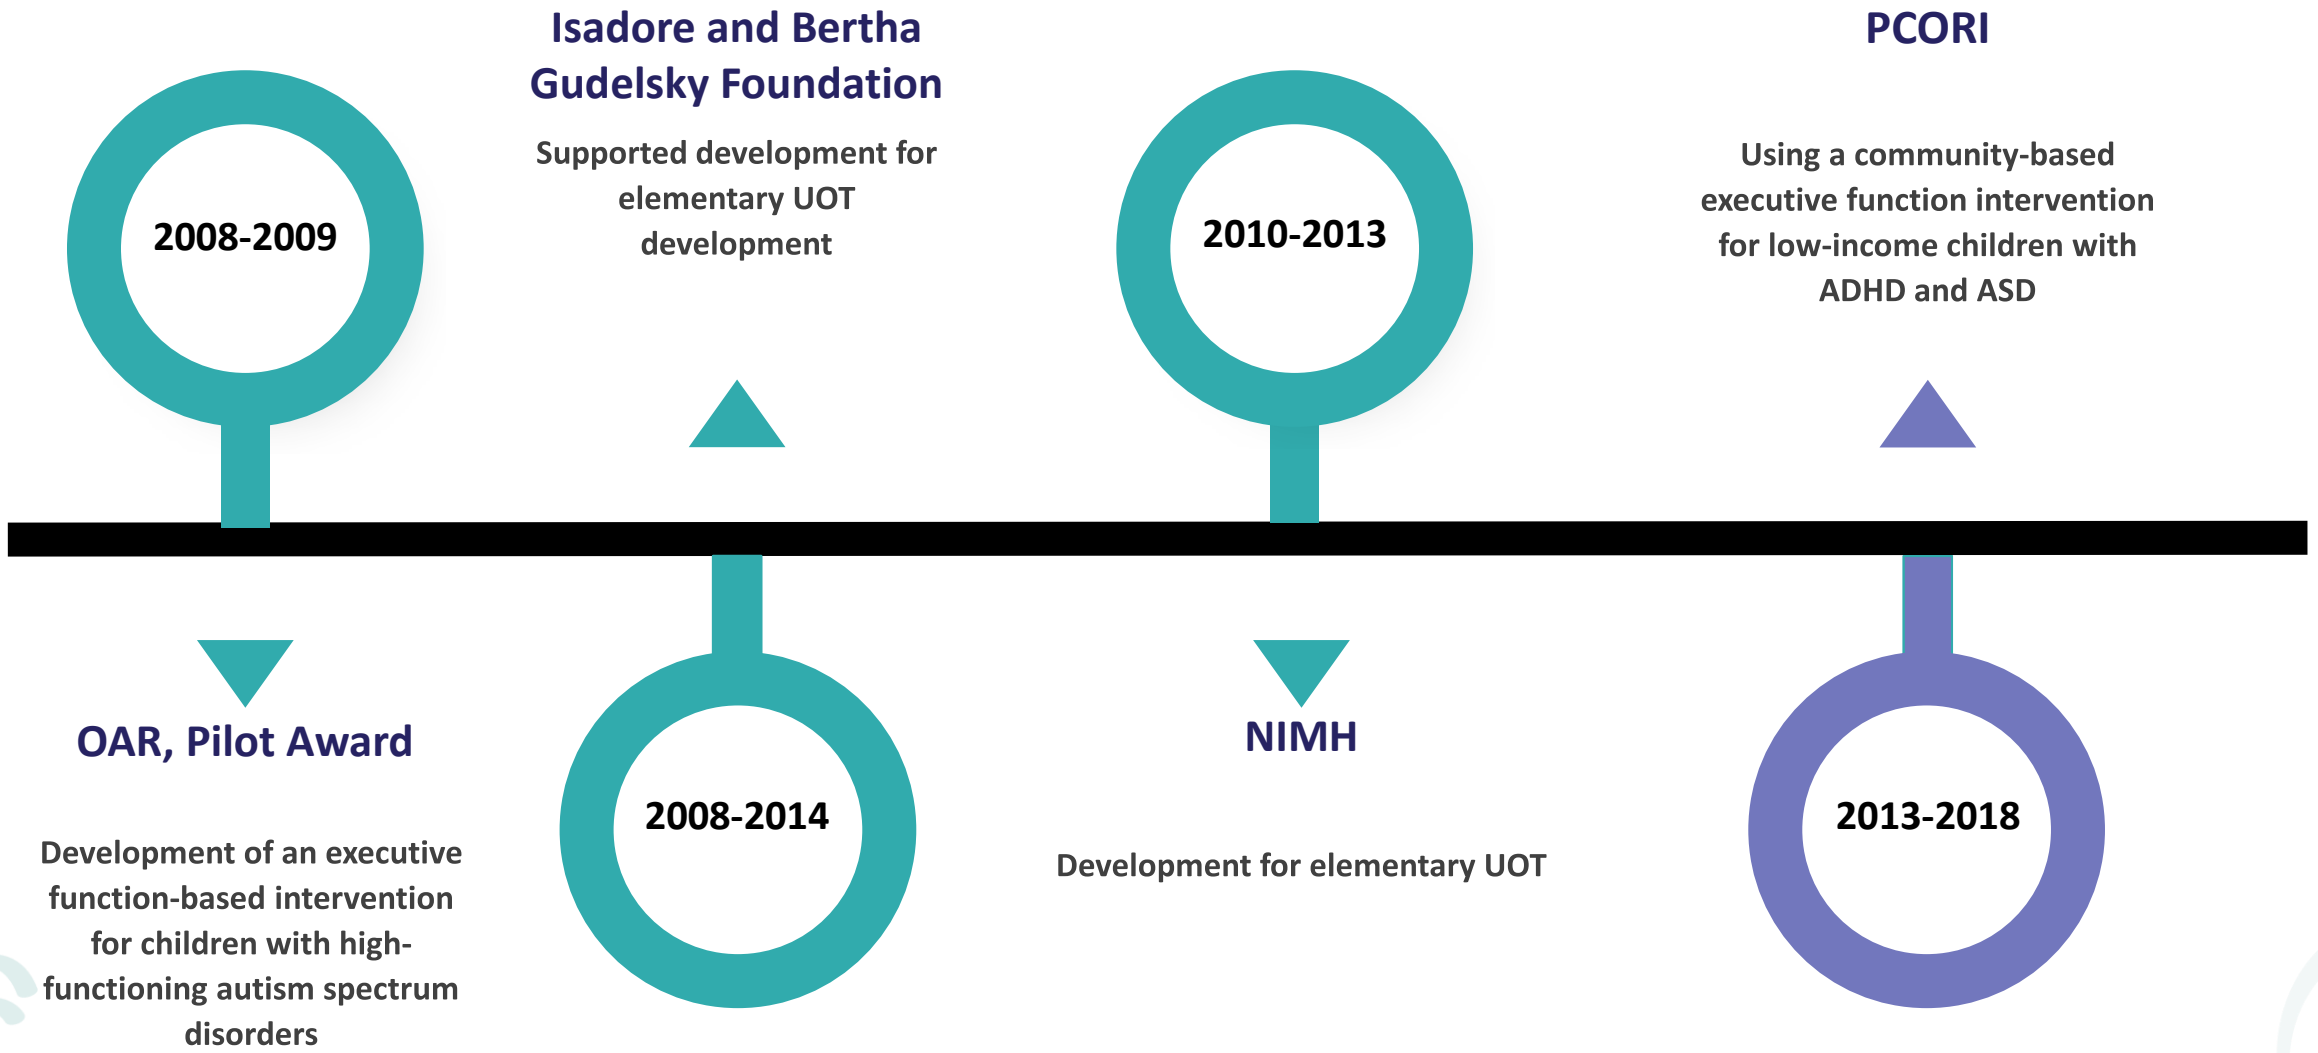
2008-2009

OAR, Pilot Award

Development of an executive function-based intervention for children with high-functioning autism spectrum disorders

Isadore and Bertha Gudelsky Foundation

Supported development for elementary UOT development

2008-2014

2010-2013

NIMH

Development for elementary UOT

PCORI

Using a community-based executive function intervention for low-income children with ADHD and ASD

2013-2018